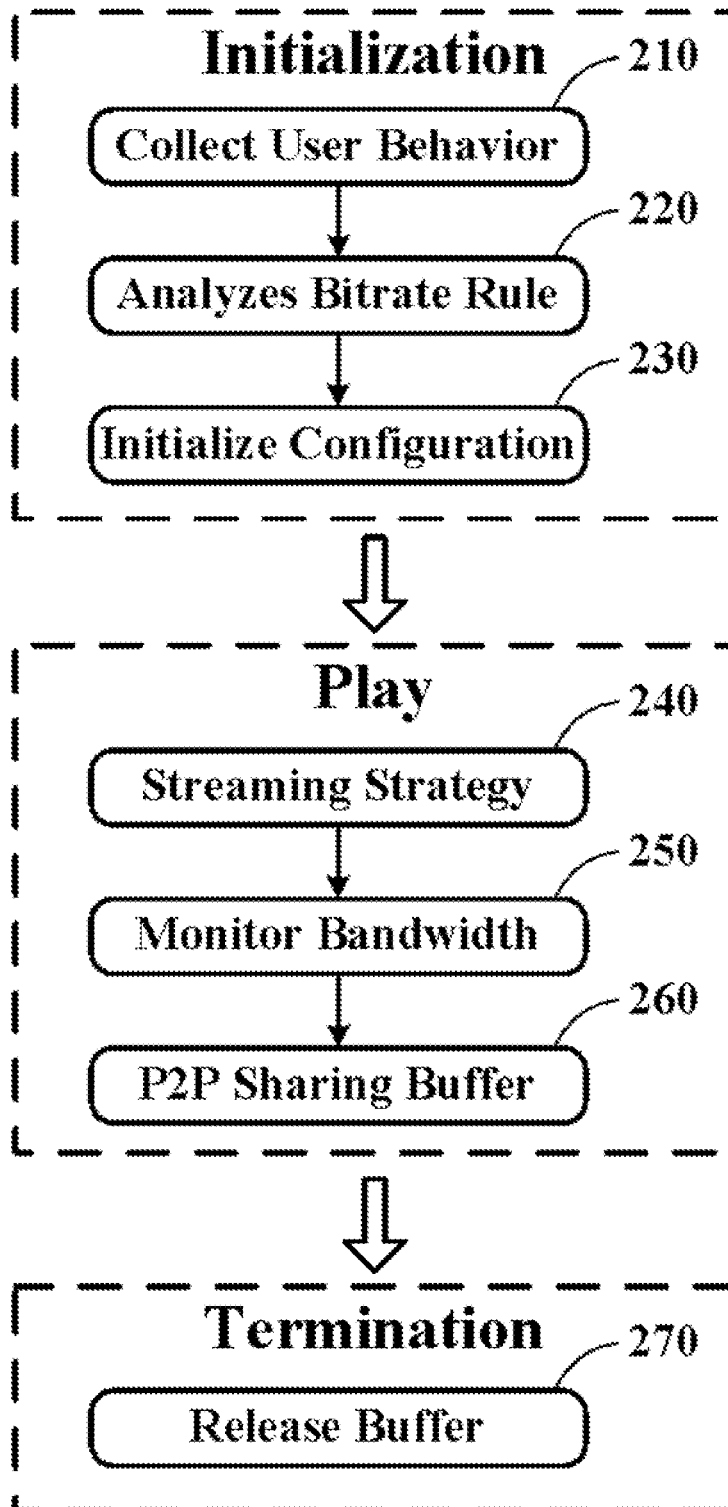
Initialization
210
Collect User Behavior
220
Analyzes Bitrate Rule
230
Initialize Configuration

Play
240
Streaming Strategy
250
Monitor Bandwidth
260
P2P Sharing Buffer

Termination
270
Release Buffer